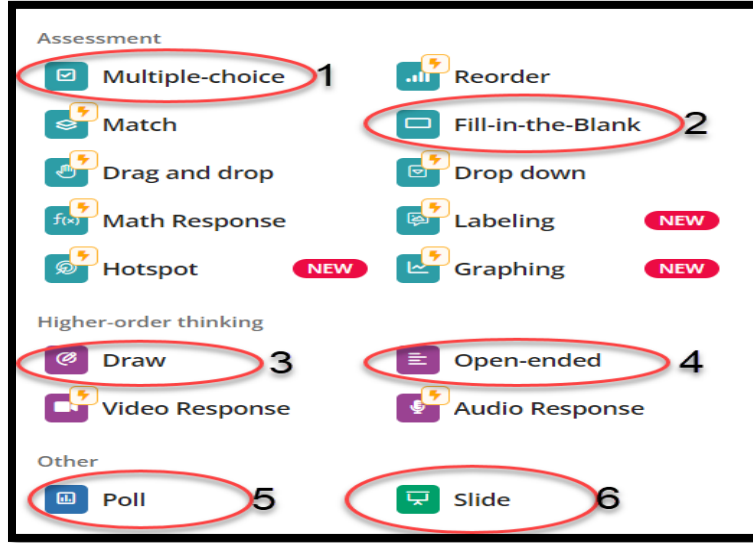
Assessment

Multiple-choice 1

Reorder

Match

Fill-in-the-Blank 2

Drag and drop

Drop down

Math Response

Labeling NEW

Hotspot NEW

Graphing NEW

Higher-order thinking

Draw 3

Open-ended 4

Video Response

Audio Response

Other

Poll 5

Slide 6